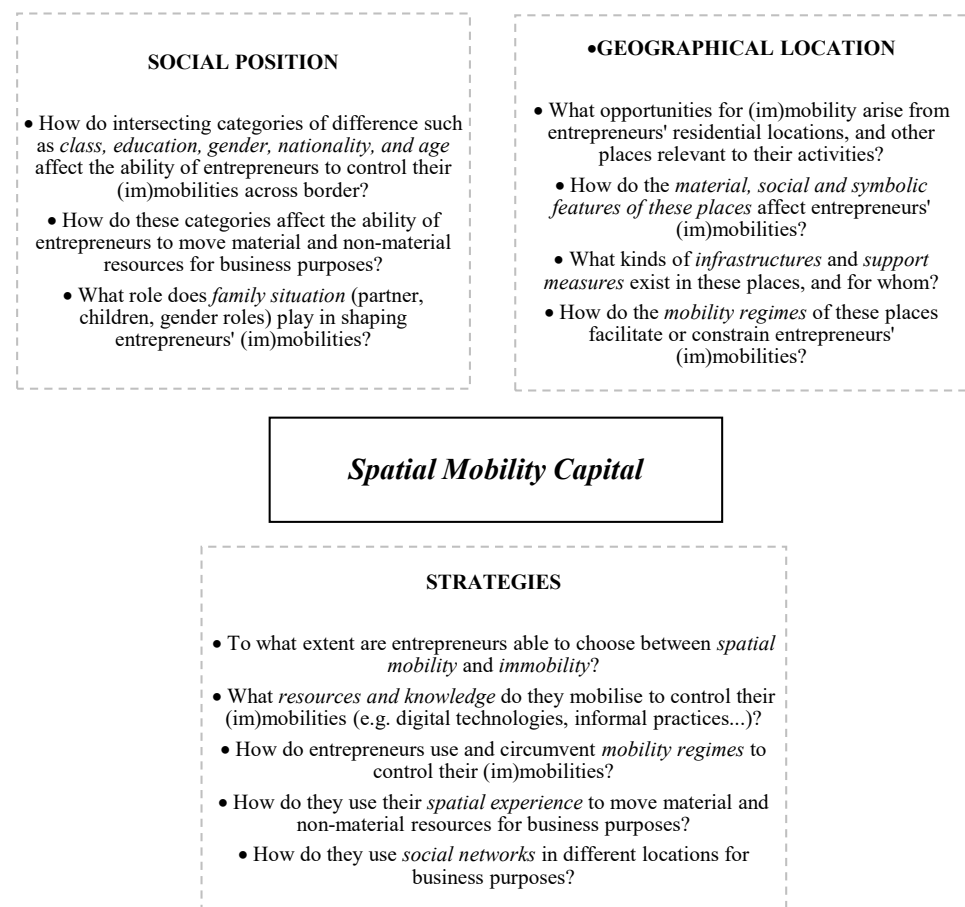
SOCIAL POSITION

• How do intersecting categories of difference such as class, education, gender, nationality, and age affect the ability of entrepreneurs to control their (im)mobilities across border?

• How do these categories affect the ability of entrepreneurs to move material and non-material resources for business purposes?

• What role does family situation (partner, children, gender roles) play in shaping entrepreneurs' (im)mobilities?

•GEOGRAPHICAL LOCATION

• What opportunities for (im)mobility arise from entrepreneurs' residential locations, and other places relevant to their activities?

• How do the material, social and symbolic features of these places affect entrepreneurs' (im)mobilities?

• What kinds of infrastructures and support measures exist in these places, and for whom?

• How do the mobility regimes of these places facilitate or constrain entrepreneurs' (im)mobilities?

Spatial Mobility Capital

STRATEGIES

• To what extent are entrepreneurs able to choose between spatial mobility and immobility?

• What resources and knowledge do they mobilise to control their (im)mobilities (e.g. digital technologies, informal practices...)?

• How do entrepreneurs use and circumvent mobility regimes to control their (im)mobilities?

• How do they use their spatial experience to move material and non-material resources for business purposes?

• How do they use social networks in different locations for business purposes?